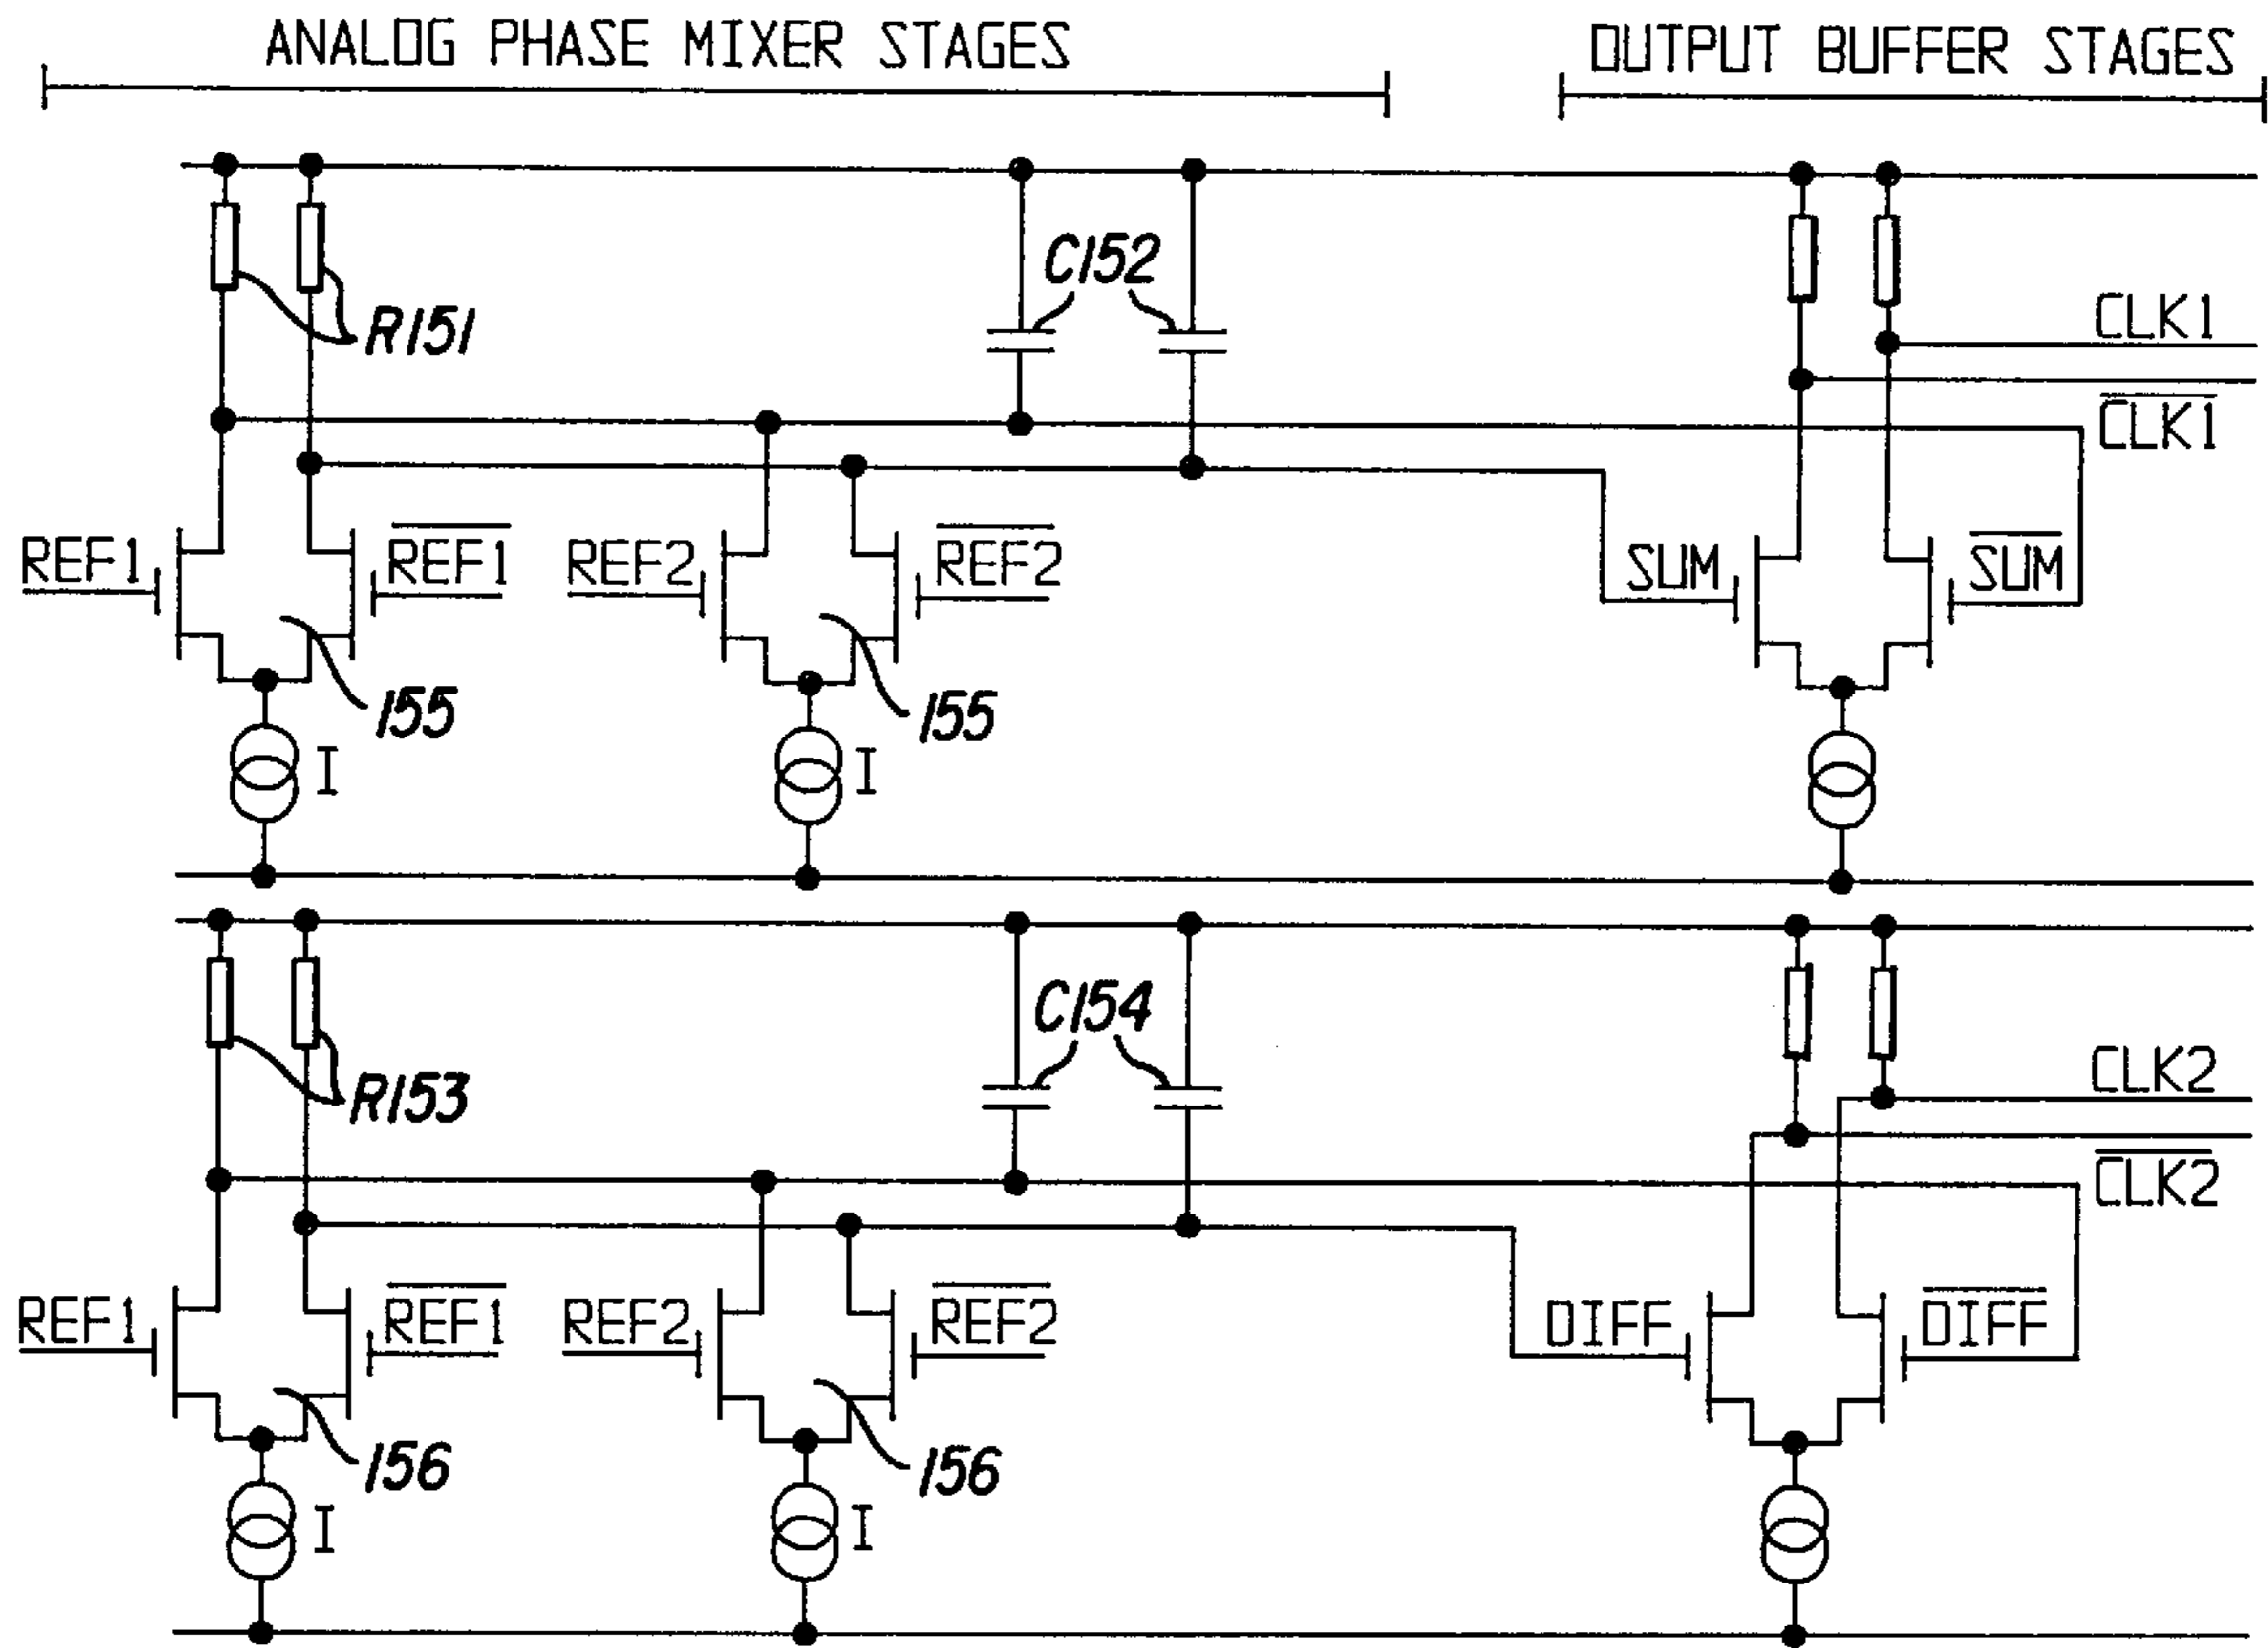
ANALOG PHASE MIXER STAGES

OUTPUT BUFFER STAGES

C152

R151

CLK1

$\overline{CLK1}$

REF1

$\overline{REF1}$

REF2

$\overline{REF2}$

SUM

$\overline{SUM}$

155

155

I

I

C154

R153

CLK2

$\overline{CLK2}$

REF1

$\overline{REF1}$

REF2

$\overline{REF2}$

DIFF

$\overline{DIFF}$

156

156

I

I